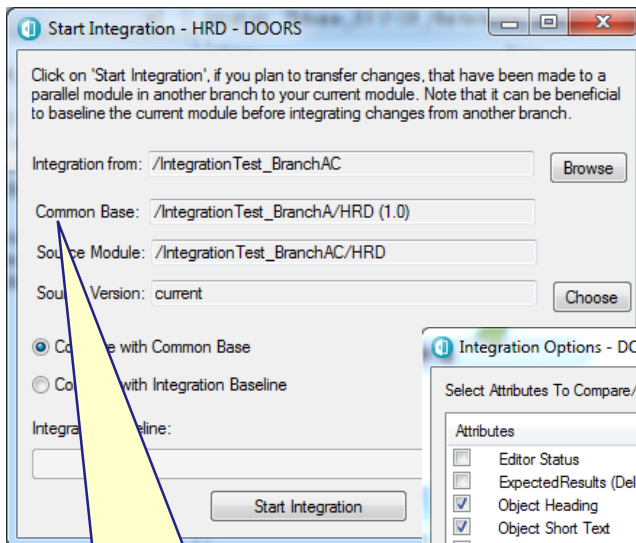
Start Integration - HRD - DOORS

Click on 'Start Integration', if you plan to transfer changes, that have been made to a parallel module in another branch to your current module. Note that it can be beneficial to baseline the current module before integrating changes from another branch.

Integration from: /IntegrationTest_BranchAC Browse

Common Base: /IntegrationTest_BranchA/HRD (1.0)

Sou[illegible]ce Module: /IntegrationTest_BranchAC/HRD

Sou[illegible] Version: current Choose

Co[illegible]e with Common Base

Co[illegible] with Integration Baseline

Integra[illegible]eline:

Start Integration

Integration Options - DO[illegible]

Select Attributes To Compare/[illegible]

Attributes

Editor Status

ExpectedResults (Del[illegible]

Object Heading

Object Short Text